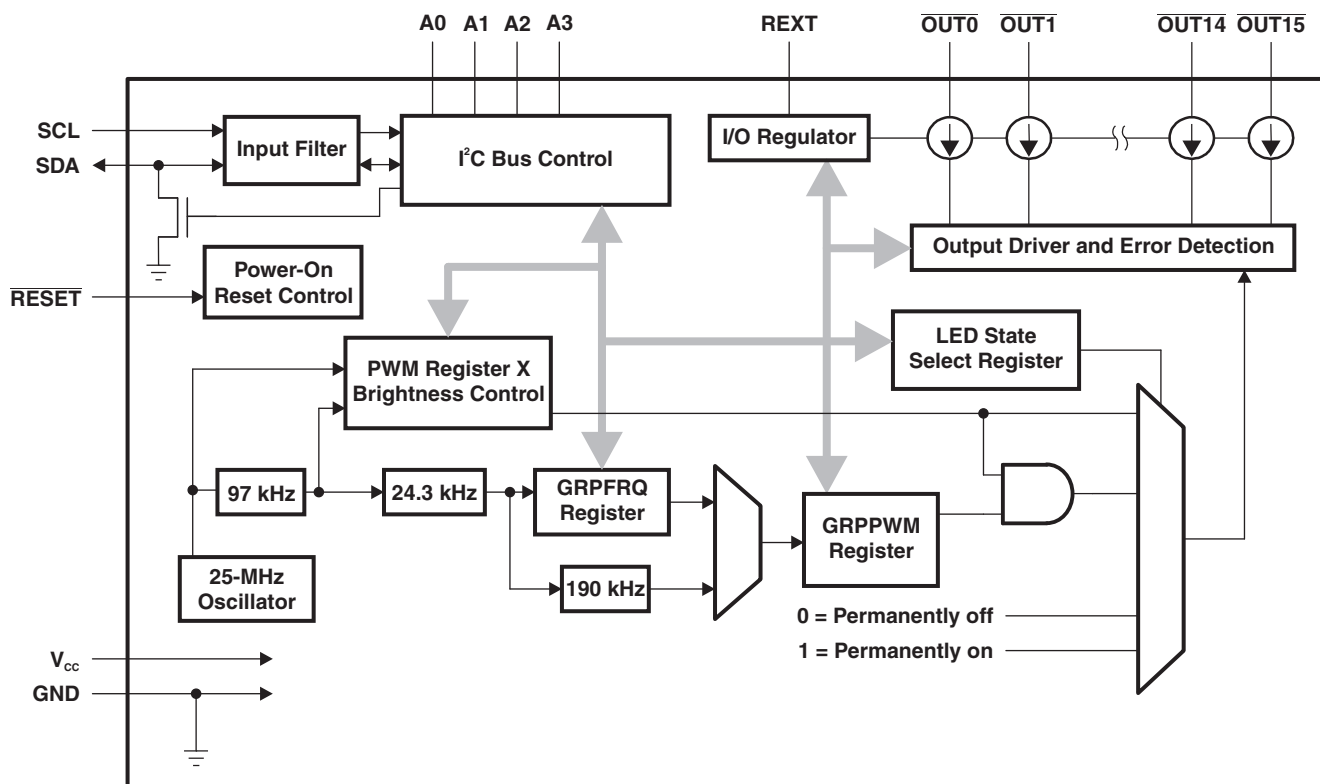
A0 A1 A2 A3

REXT

$\overline{OUT0}$ $\overline{OUT1}$ $\overline{OUT14}$ $\overline{OUT15}$

SCL

SDA

Input Filter

$I^2C$ Bus Control

I/O Regulator

Output Driver and Error Detection

$\overline{RESET}$

Power-On Reset Control

LED State Select Register

PWM Register X Brightness Control

97 kHz

24.3 kHz

GRPFRQ Register

GRPPWM Register

190 kHz

25-MHz Oscillator

0 = Permanently off

1 = Permanently on

$V_{cc}$

GND